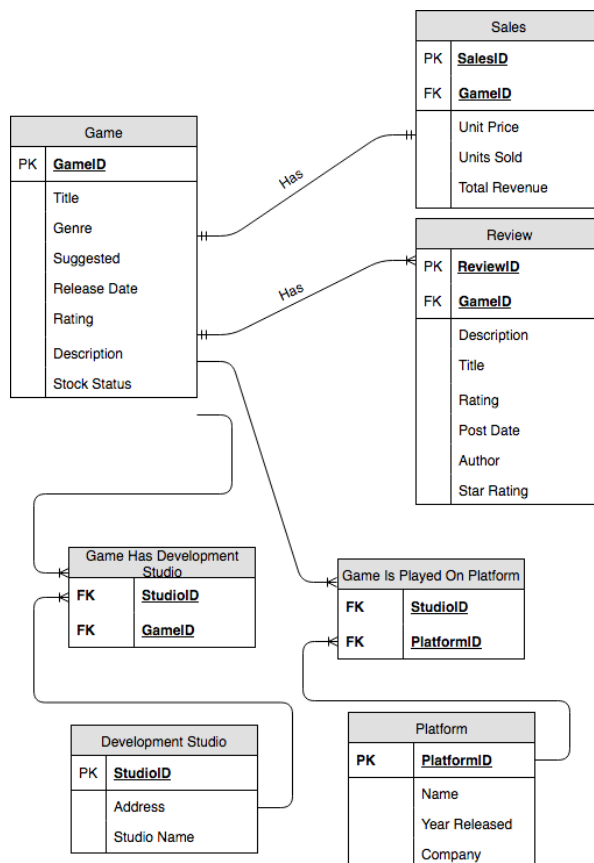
Sales

| PK | SalesID |
|---|---|
| FK | GameID |
| | Unit Price |
| | Units Sold |
| | Total Revenue |

Game

| PK | GameID |
|---|---|
| | Title |
| | Genre |
| | Suggested |
| | Release Date |
| | Rating |
| | Description |
| | Stock Status |

Has

Has

Review

| PK | ReviewID |
|---|---|
| FK | GameID |
| | Description |
| | Title |
| | Rating |
| | Post Date |
| | Author |
| | Star Rating |

Game Has Development Studio

| FK | StudioID |
|---|---|
| FK | GameID |

Game Is Played On Platform

| FK | StudioID |
|---|---|
| FK | PlatformID |

Development Studio

| PK | StudioID |
|---|---|
| | Address |
| | Studio Name |

Platform

| PK | PlatformID |
|---|---|
| | Name |
| | Year Released |
| | Company |